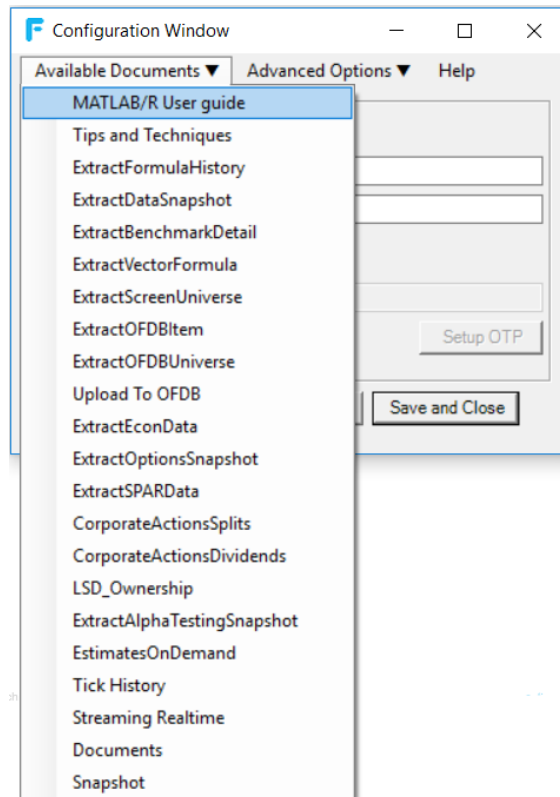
Configuration Window

Available Documents ▼ Advanced Options ▼ Help

MATLAB/R User guide
Tips and Techniques
ExtractFormulaHistory
ExtractDataSnapshot
ExtractBenchmarkDetail
ExtractVectorFormula
ExtractScreenUniverse
ExtractOFDBItem
ExtractOFDBUniverse
Upload To OFDB
ExtractEconData
ExtractOptionsSnapshot
ExtractSPARData
CorporateActionsSplits
CorporateActionsDividends
LSD_Ownership
ExtractAlphaTestingSnapshot
EstimatesOnDemand
Tick History
Streaming Realtime
Documents
Snapshot

Setup OTP

Save and Close